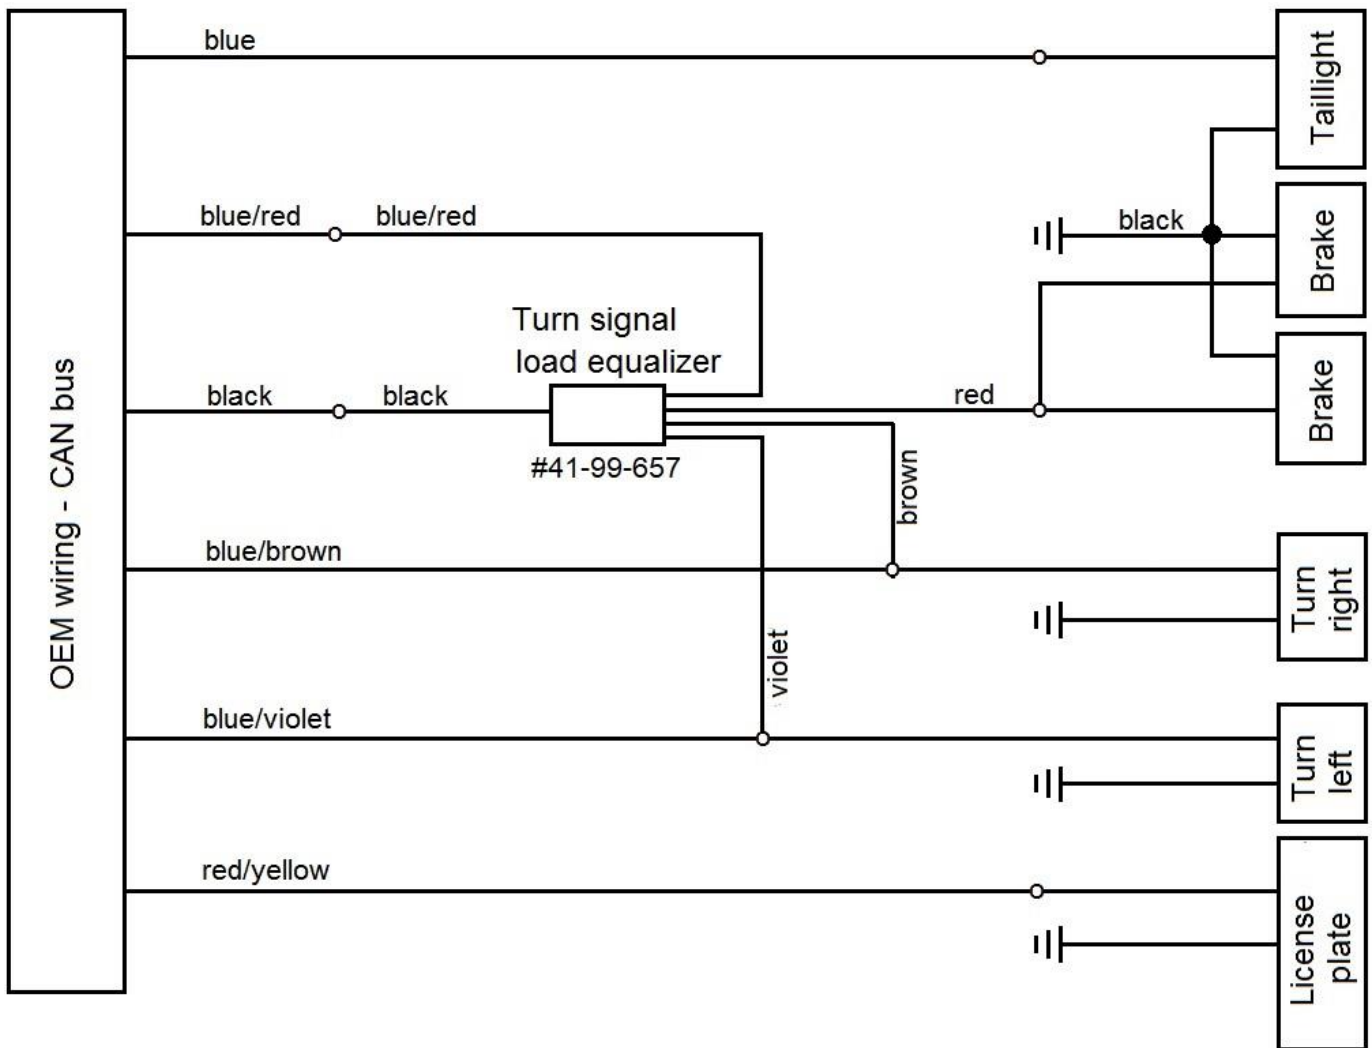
OEM wiring - CAN bus

blue

Taillight

blue/red

blue/red

black

Brake

Turn signal load equalizer

black

black

red

Brake

#41-99-657

brown

blue/brown

Turn right

violet

blue/violet

Turn left

red/yellow

License plate